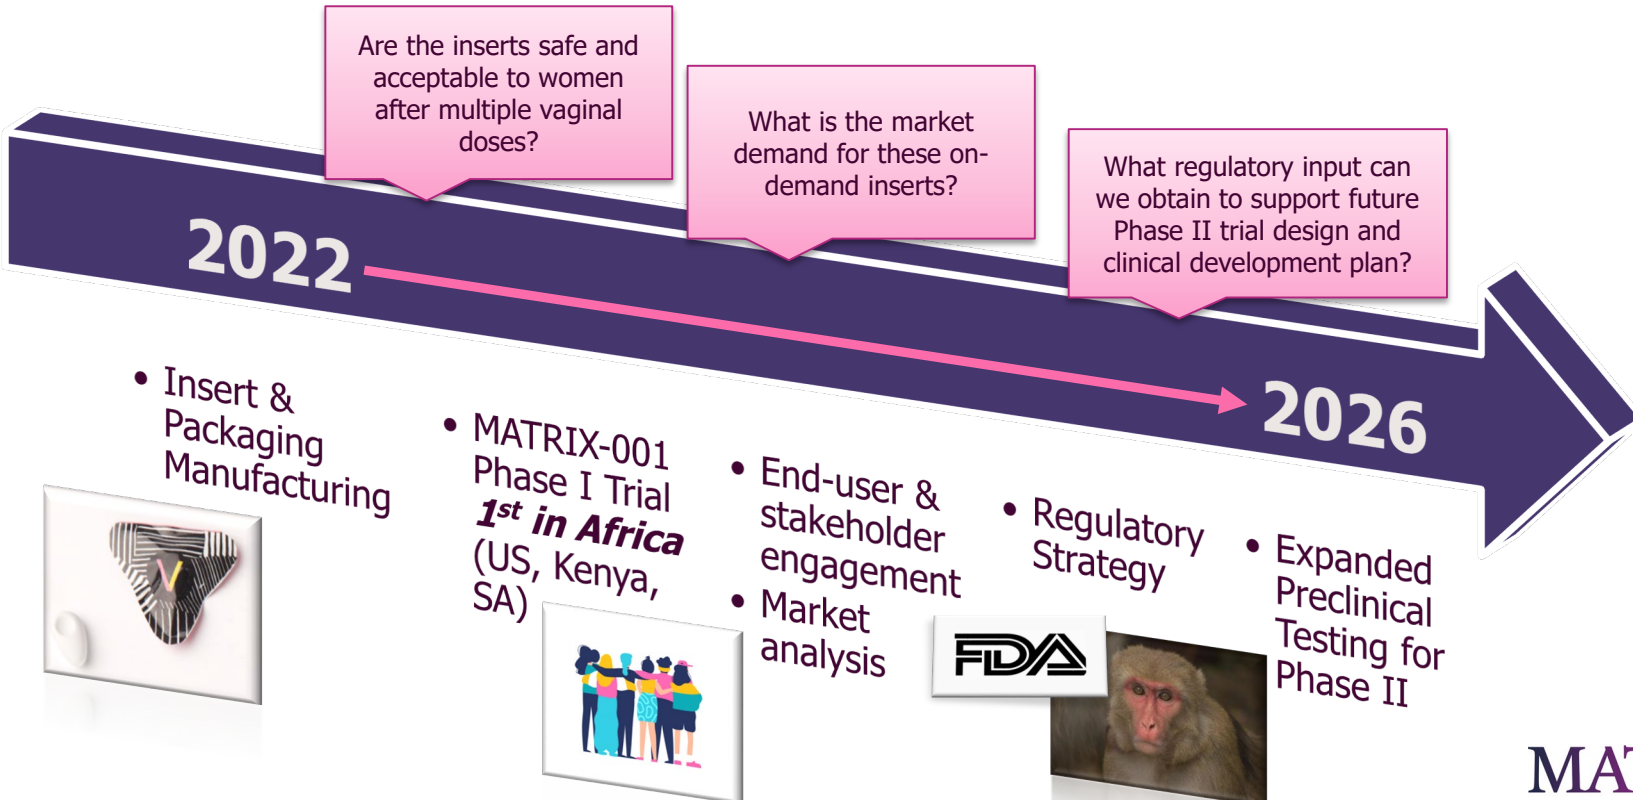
Are the inserts safe and acceptable to women after multiple vaginal doses?

What is the market demand for these on-demand inserts?

What regulatory input can we obtain to support future Phase II trial design and clinical development plan?

2022

2026

• Insert & Packaging Manufacturing

• MATRIX-001 Phase I Trial *1st in Africa* (US, Kenya, SA)

• End-user & stakeholder engagement
• Market analysis

• Regulatory Strategy

FDA

• Expanded Preclinical Testing for Phase II

MA